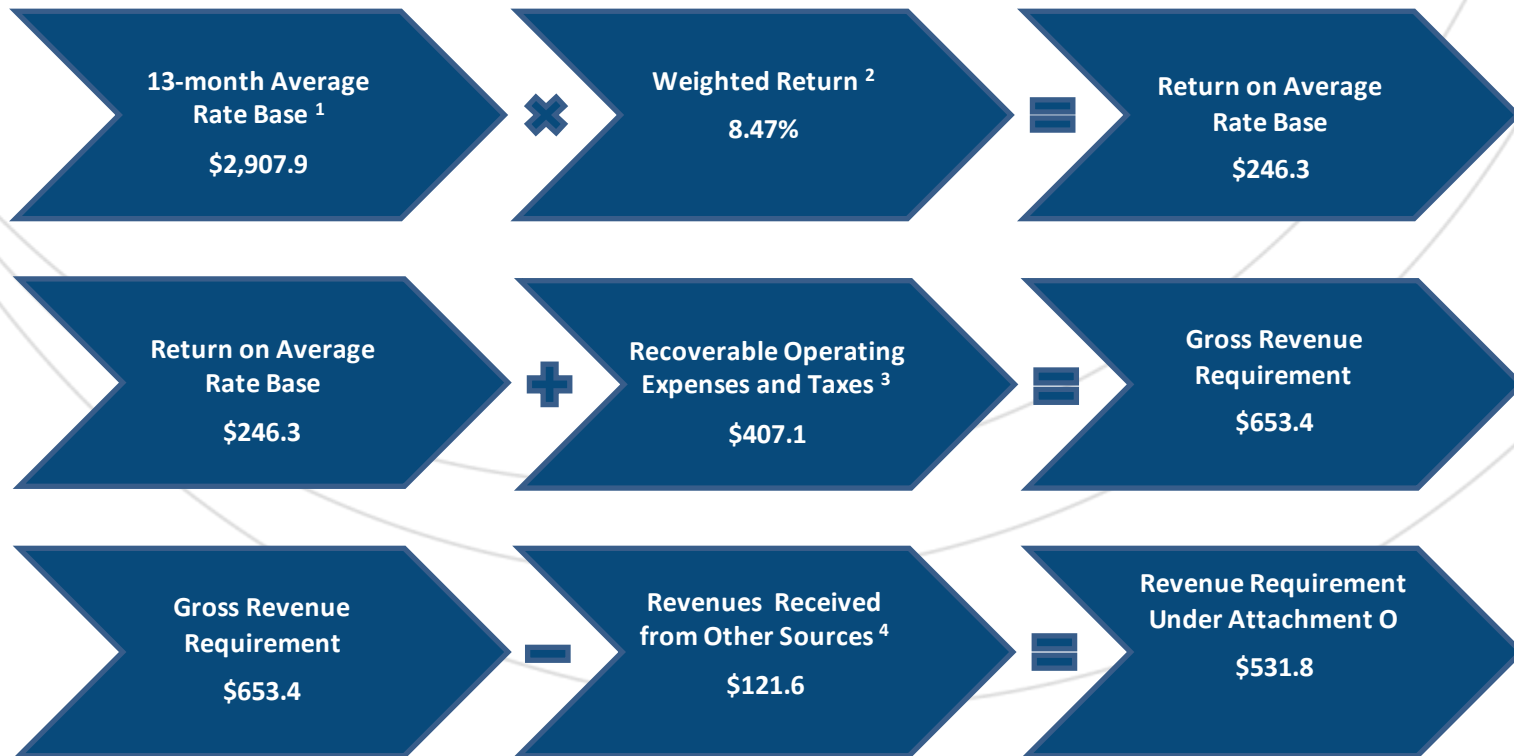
13-month Average Rate Base $^1$

$2,907.9

×

Weighted Return $^2$

8.47%

=

Return on Average Rate Base

$246.3

Return on Average Rate Base

$246.3

+

Recoverable Operating Expenses and Taxes $^3$

$407.1

=

Gross Revenue Requirement

$653.4

Gross Revenue Requirement

$653.4

−

Revenues Received from Other Sources $^4$

$121.6

=

Revenue Requirement Under Attachment O

$531.8